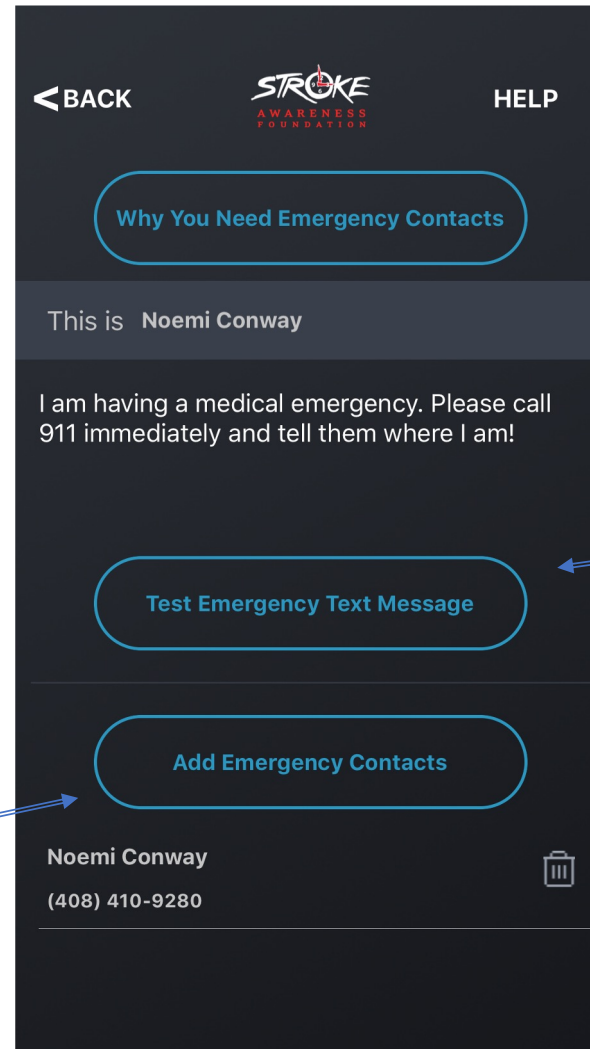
<BACK

STROKE
AWARENESS
FOUNDATION

HELP

Why You Need Emergency Contacts

This is Noemi Conway

I am having a medical emergency. Please call 911 immediately and tell them where I am!

Test Emergency Text Message

Add Emergency Contacts

Noemi Conway
(408) 410-9280